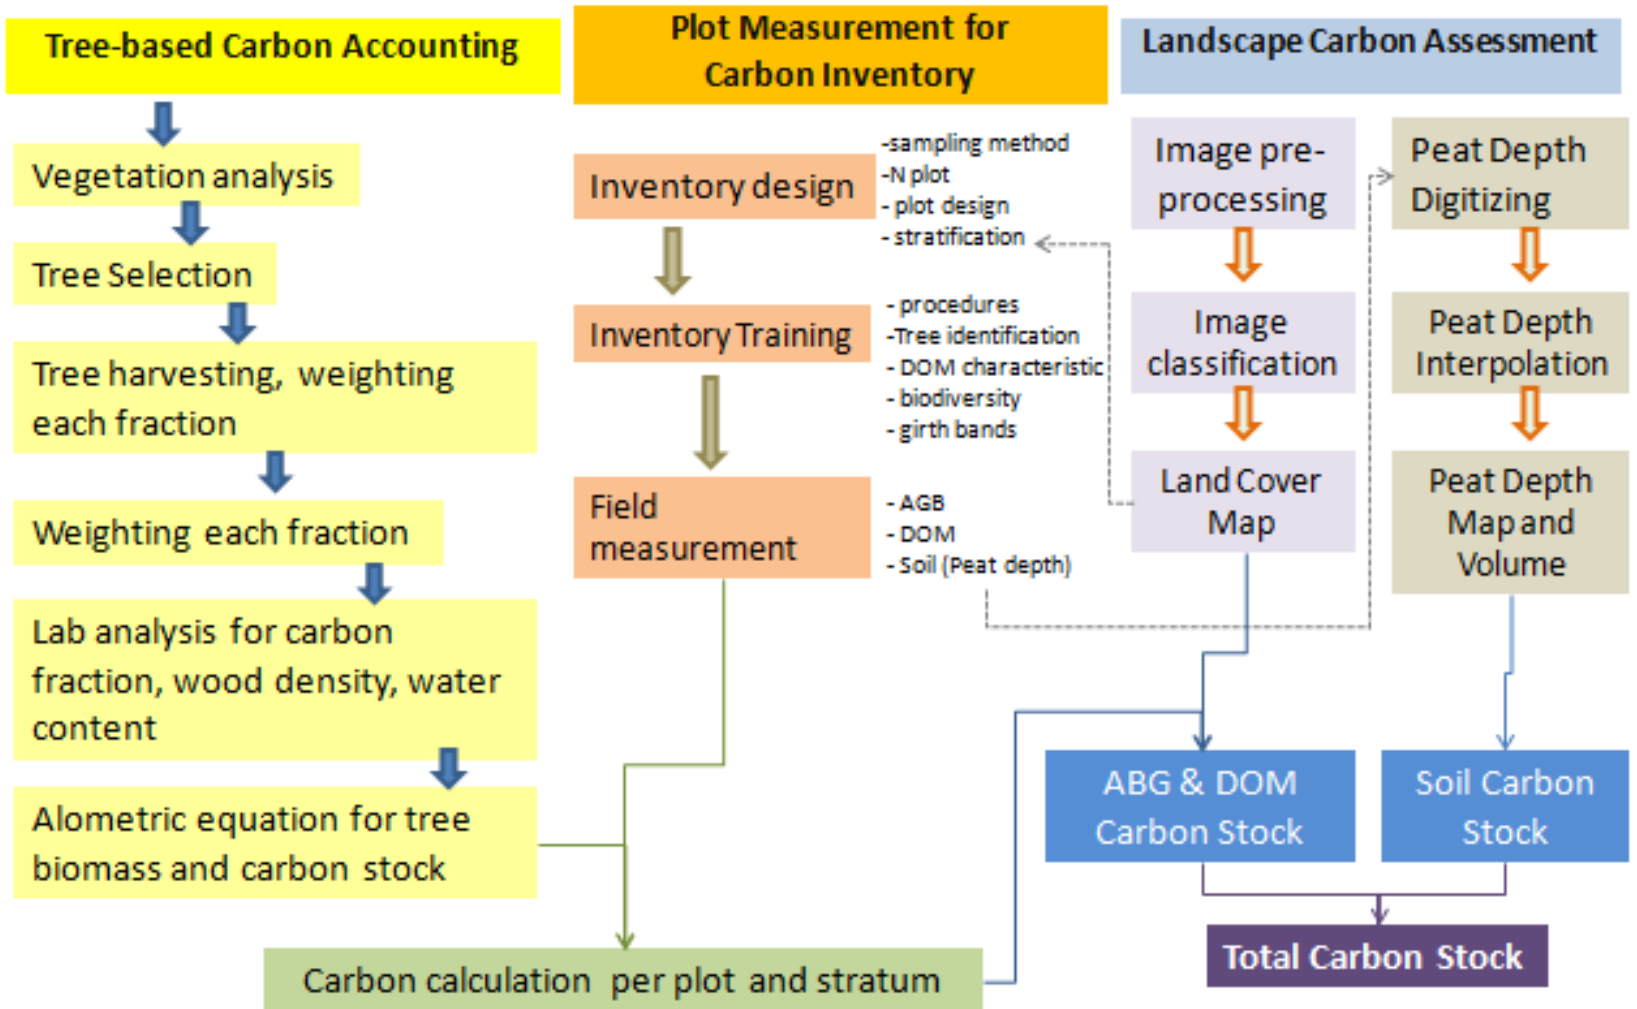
Tree-based Carbon Accounting

Vegetation analysis

Tree Selection

Tree harvesting, weighting each fraction

Weighting each fraction

Lab analysis for carbon fraction, wood density, water content

Alometric equation for tree biomass and carbon stock

Plot Measurement for Carbon Inventory

Inventory design

-sampling method
-N plot
- plot design
- stratification

Inventory Training

- procedures
-Tree identification
- DOM characteristic
- biodiversity
- girth bands

Field measurement

- AGB
- DOM
- Soil (Peat depth)

Landscape Carbon Assessment

Image pre-processing

Image classification

Land Cover Map

Peat Depth Digitizing

Peat Depth Interpolation

Peat Depth Map and Volume

ABG & DOM Carbon Stock

Soil Carbon Stock

Total Carbon Stock

Carbon calculation per plot and stratum